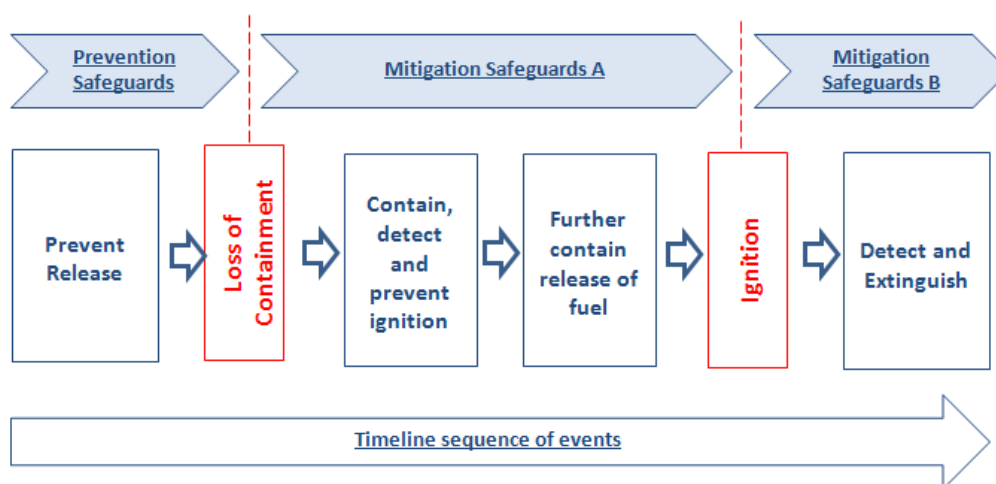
Prevention Safeguards

Mitigation Safeguards A

Mitigation Safeguards B

Prevent Release

Loss of Containment

Contain, detect and prevent ignition

Further contain release of fuel

Ignition

Detect and Extinguish

Timeline sequence of events